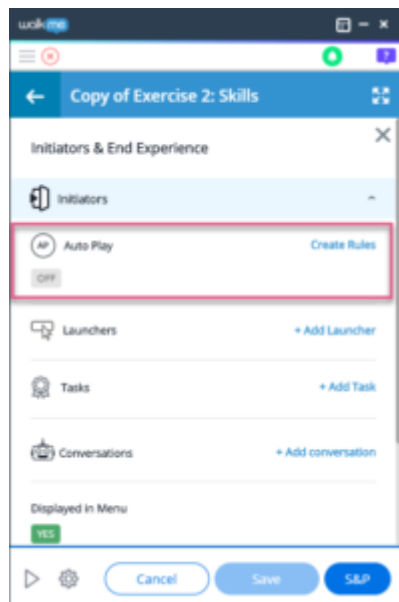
walkme

Copy of Exercise 2: Skills

Initiators & End Experience

Initiators

AP Auto Play

Create Rules

OFF

Launchers

+ Add Launcher

Tasks

+ Add Task

Conversations

+ Add conversation

Displayed in Menu

YES

Cancel

Save

S&P